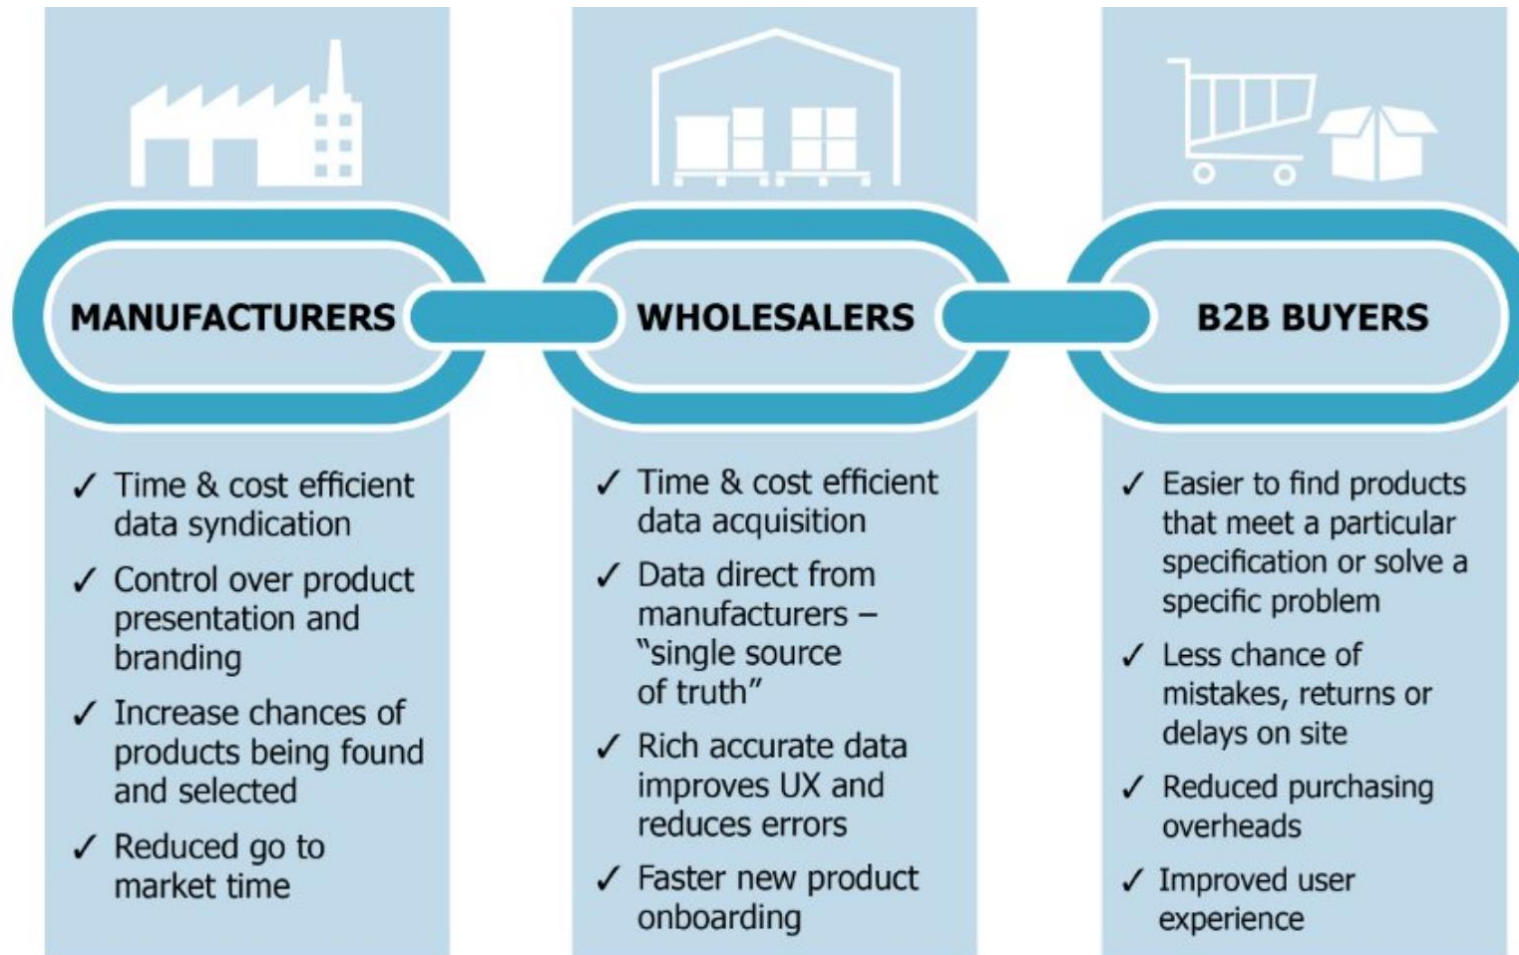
MANUFACTURERS

✓ Time & cost efficient data syndication

✓ Control over product presentation and branding

✓ Increase chances of products being found and selected

✓ Reduced go to market time

WHOLESALERS

✓ Time & cost efficient data acquisition

✓ Data direct from manufacturers – "single source of truth"

✓ Rich accurate data improves UX and reduces errors

✓ Faster new product onboarding

B2B BUYERS

✓ Easier to find products that meet a particular specification or solve a specific problem

✓ Less chance of mistakes, returns or delays on site

✓ Reduced purchasing overheads

✓ Improved user experience